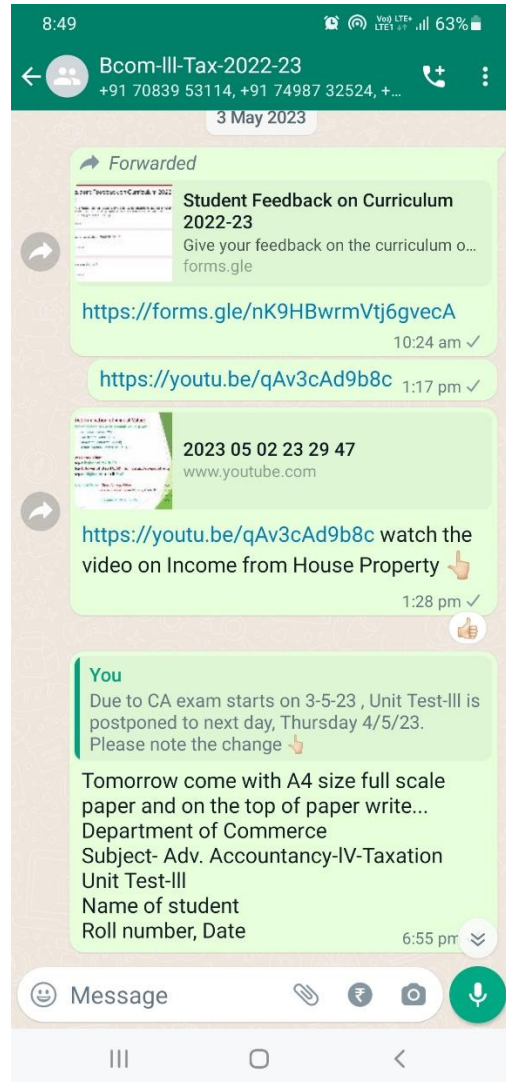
8:49

63%

Bcom-III-Tax-2022-23
+91 70839 53114, +91 74987 32524, +...

3 May 2023

Forwarded

Student Feedback on Curriculum 2022-23
Give your feedback on the curriculum o...
forms.gle

https://forms.gle/nK9HBwrmVtj6gvecA

10:24 am

https://youtu.be/qAv3cAd9b8c 1:17 pm

2023 05 02 23 29 47
www.youtube.com

https://youtu.be/qAv3cAd9b8c watch the video on Income from House Property 👆

1:28 pm

You
Due to CA exam starts on 3-5-23 , Unit Test-III is postponed to next day, Thursday 4/5/23. Please note the change 👆

Tomorrow come with A4 size full scale paper and on the top of paper write...
Department of Commerce
Subject- Adv. Accountancy-IV-Taxation
Unit Test-III
Name of student
Roll number, Date

6:55 pm

Message